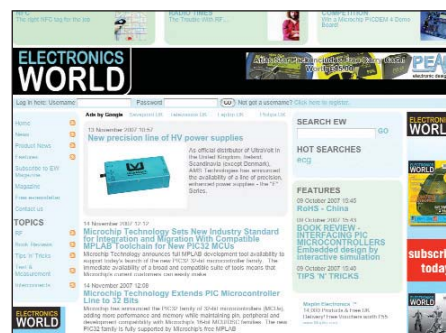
NFC
The right NFC tag for the job

RADIO TIMES
The Trouble With RF...

COMPETITION
Win a Microchip PICDEM 4 Demo Board

ELECTRONICS
WORLD

Atlas Star Pack and Ultra-Value Atlas Kit

PEA
electronic des

Log in here: Username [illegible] Password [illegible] GO Not got a username? Click here to register.

Home
News
Product News
Features
Subscribe to EW Magazine
Magazine
Free newsletter
Contact us

TOPICS
RF
Book Reviews
Tips 'n' Tricks
Test & Measurement
Interconnects

ELECTRONICS WORLD

Ads by Google Dataport Usb Electronics SRL Laptop Usb Fetus Usb

13 November 2007 10:57
New precision line of HV power supplies

As official distributor of Ultravolt in the United Kingdom, Ireland, Scandinavia (except Denmark), AMS Technologies has announced the availability of a line of precision, enhanced power supplies – the "F" Series.

14 November 2007 12:12
Microchip Technology Sets New Industry Standard for Integration and Migration With Compatible MPLAB Toolsuite for New PIC32 MCUs
Microchip Technology announces full MPLAB development tool availability to support today's launch of the new PIC32 32-bit microcontroller family. The immediate availability of a broad and compatible suite of tools means that Microchip's current customers can easily make

14 November 2007 12:08
Microchip Technology Extends PIC Microcontroller Line to 32 Bits
Microchip has announced the PIC32 family of 32-bit microcontrollers (MCUs), adding more performance and memory while maintaining pin, peripheral and development compatibility with Microchip's 16-bit MCU/DSC families. The new PIC32 family is fully supported by Microchip's free MPLAB

SEARCH EW
GO

HOT SEARCHES
ecg

FEATURES
09 October 2007 15:43
RoHS - China

09 October 2007 15:43
BOOK REVIEW - INTERFACING PIC MICROCONTROLLERS Embedded design by interactive simulation

09 October 2007 15:48
TIPS 'N' TRICKS

Mapin Electronics
16,000 Products & Free UK Delivery! Free Datasheets with 25k
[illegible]

ELECTRONICS WORLD
subscri
toda